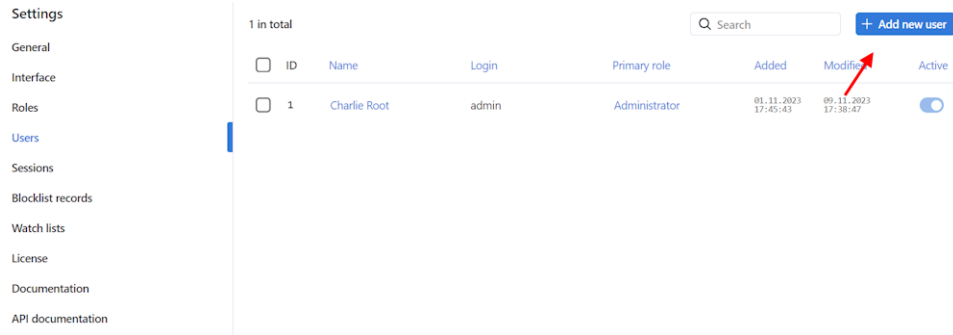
Settings

General

Interface

Roles

Users

Sessions

Blocklist records

Watch lists

License

Documentation

API documentation

1 in total

Search

+ Add new user

| | ID | Name | Login | Primary role | Added | Modified | Active |
|---|---|---|---|---|---|---|---|
| | 1 | Charlie Root | admin | Administrator | 01.11.2023 17:45:43 | 09.11.2023 17:38:47 | |